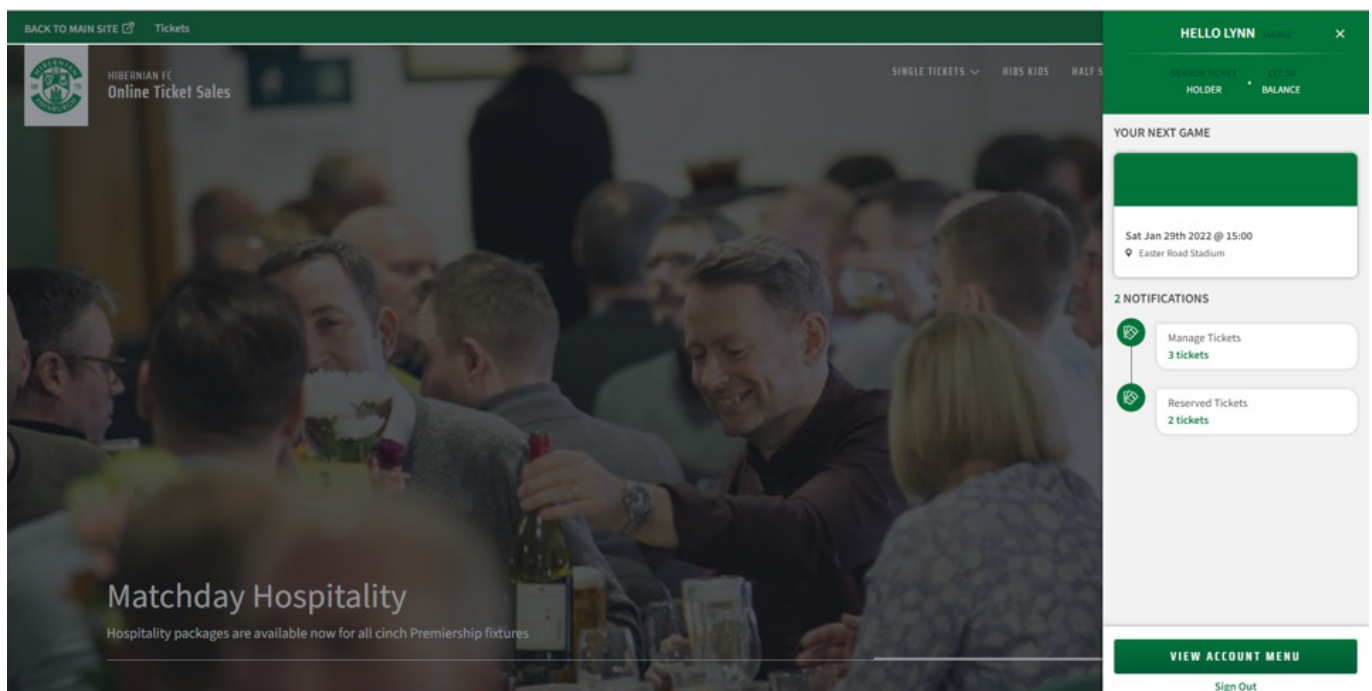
BACK TO MAIN SITE Tickets

HIBERNIAN FC
Online Ticket Sales

SINGLE TICKETS HIBS KIDS HALF S

HELLO LYNN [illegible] ×

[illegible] HOLDER • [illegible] BALANCE

YOUR NEXT GAME

Sat Jan 29th 2022 @ 15:00
Easter Road Stadium

2 NOTIFICATIONS

Manage Tickets
3 tickets

Reserved Tickets
2 tickets

Matchday Hospitality

Hospitality packages are available now for all cinch Premiership fixtures

VIEW ACCOUNT MENU

Sign Out